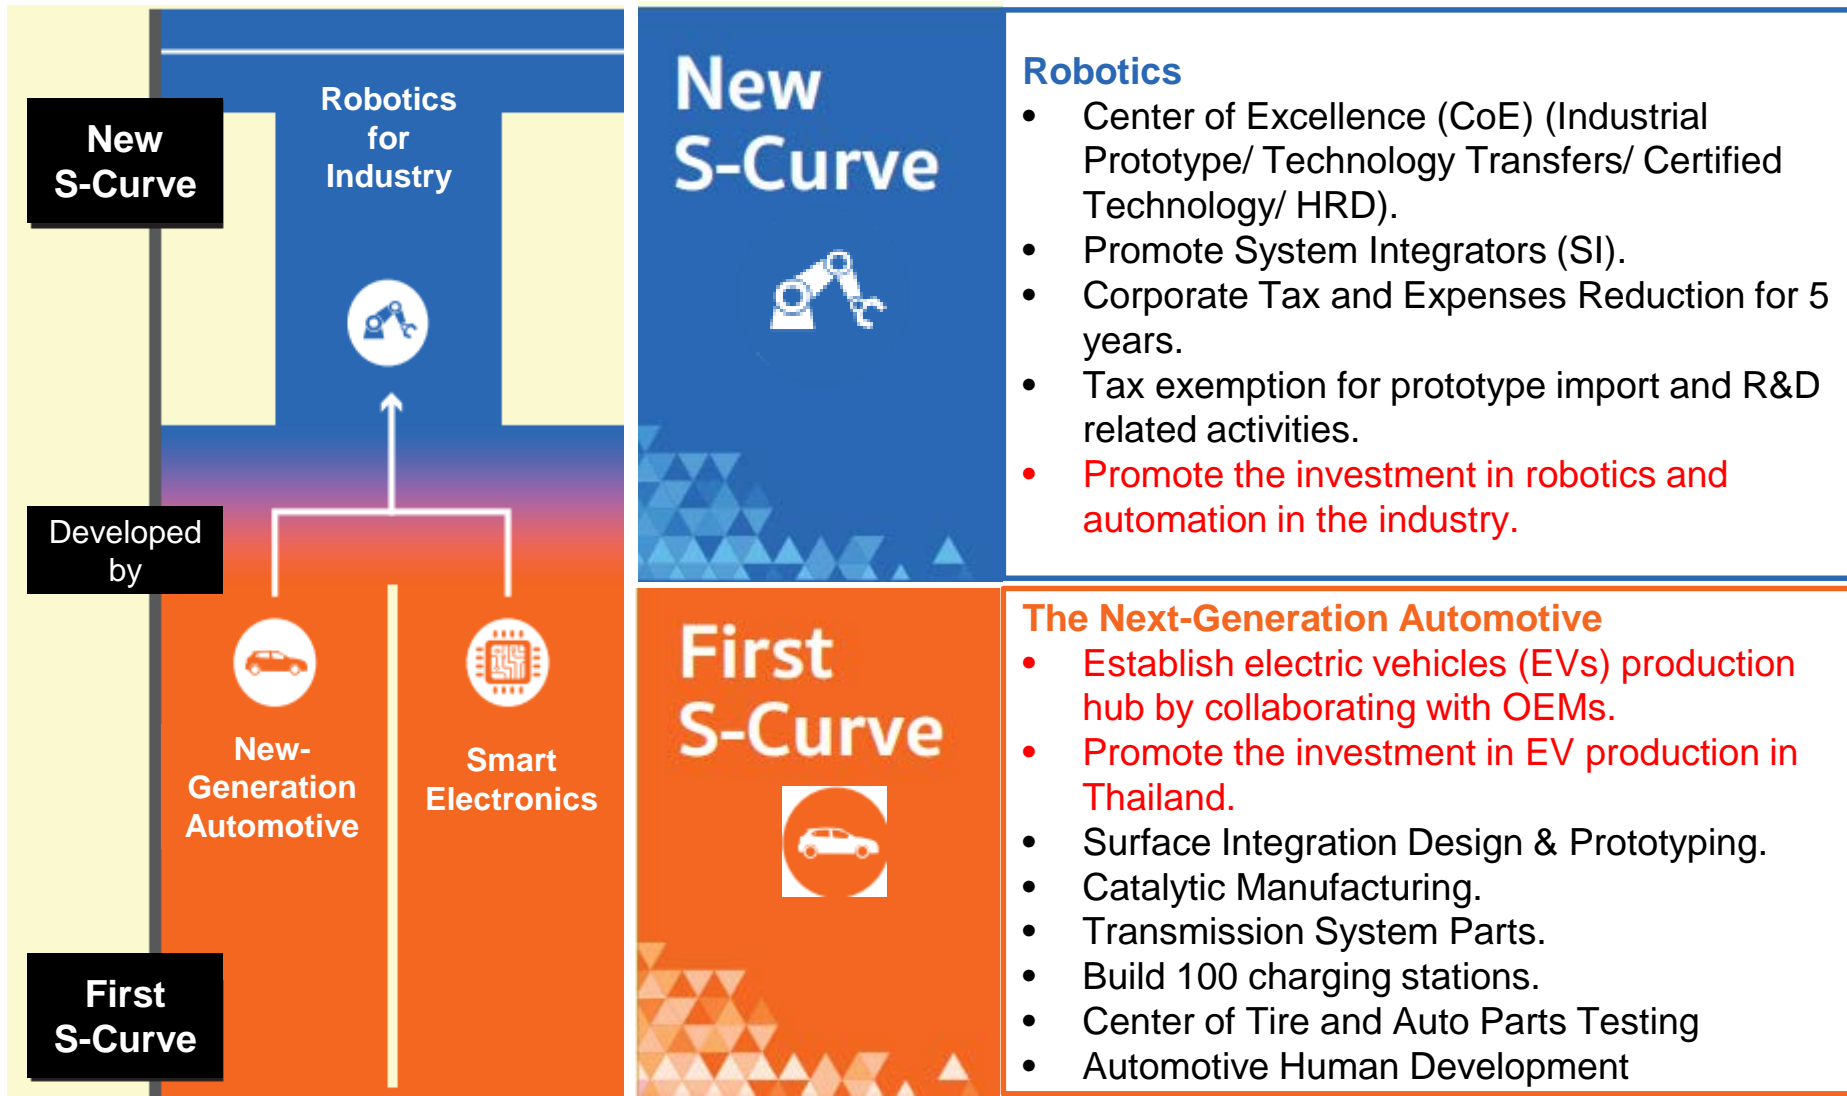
New S-Curve

Robotics for Industry

Developed by

New-Generation Automotive

Smart Electronics

First S-Curve

New S-Curve

Robotics
- Center of Excellence (CoE) (Industrial Prototype/ Technology Transfers/ Certified Technology/ HRD).
- Promote System Integrators (SI).
- Corporate Tax and Expenses Reduction for 5 years.
- Tax exemption for prototype import and R&D related activities.
- Promote the investment in robotics and automation in the industry.

First S-Curve

The Next-Generation Automotive
- Establish electric vehicles (EVs) production hub by collaborating with OEMs.
- Promote the investment in EV production in Thailand.
- Surface Integration Design & Prototyping.
- Catalytic Manufacturing.
- Transmission System Parts.
- Build 100 charging stations.
- Center of Tire and Auto Parts Testing
- Automotive Human Development